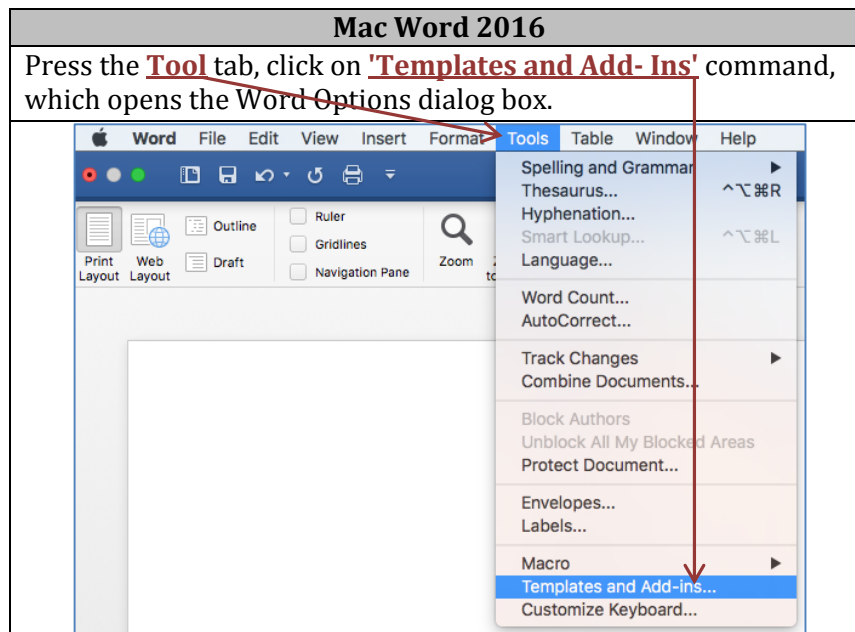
Mac Word 2016

Press the **Tool** tab, click on **'Templates and Add- Ins'** command, which opens the Word Options dialog box.

Word File Edit View Insert Format Tools Table Window Help

Print Layout Web Layout Outline Draft Ruler Gridlines Navigation Pane Zoom

Spelling and Grammar
Thesaurus... ^⌥⌘R
Hyphenation...
Smart Lookup... ^⌥⌘L
Language...
Word Count...
AutoCorrect...
Track Changes
Combine Documents...
Block Authors
Unblock All My Blocked Areas
Protect Document...
Envelopes...
Labels...
Macro
Templates and Add-ins...
Customize Keyboard...